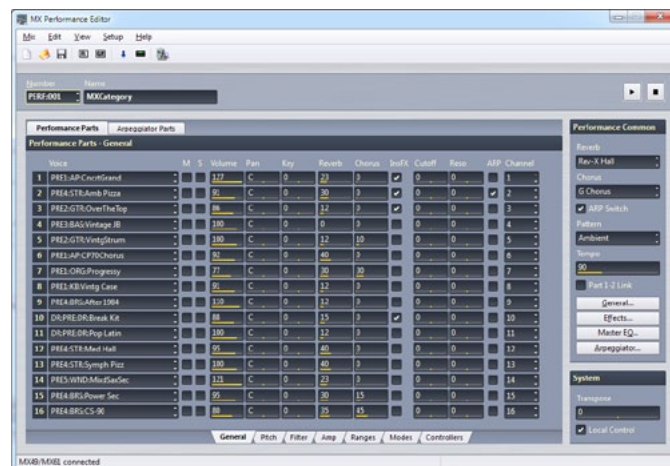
MX Performance Editor

Mix Edit View Setup Help

Number Name
PERF:001 MXCategory

Performance Parts | Arpeggiator Parts

Performance Parts - General

| | Voice | M | S | Volume | Pan | Key | Reverb | Chorus | InsFX | Cutoff | Reso | ARP | Channel |
|---|---|---|---|---|---|---|---|---|---|---|---|---|---|
| 1 | PRE1:AP:CncrtGrand | | | 127 | C | 0 | 23 | 3 | ✔ | 0 | 0 | ✔ | 1 |
| 2 | PRE4:STR:Amb Pizza | | | 91 | C | 0 | 30 | 3 | ✔ | 0 | 0 | ✔ | 2 |
| 3 | PRE2:GTR:OverTheTop | | | 86 | C | 0 | 12 | 3 | ✔ | 0 | 0 | | 3 |
| 4 | PRE3:BAS:Vintage JB | | | 100 | C | 0 | 0 | 0 | | 0 | 0 | | 4 |
| 5 | PRE2:GTR:VintgStrum | | | 100 | C | 0 | 12 | 10 | | 0 | 0 | | 5 |
| 6 | PRE1:AP:CP70Chorus | | | 92 | C | 0 | 40 | 3 | | 0 | 0 | | 6 |
| 7 | PRE1:ORG:Progressy | | | 77 | C | 0 | 30 | 30 | | 0 | 0 | | 7 |
| 8 | PRE1:KB:Vintg Case | | | 91 | C | 0 | 12 | 3 | | 0 | 0 | | 8 |
| 9 | PRE4:BRS:After1984 | | | 110 | C | 0 | 12 | 3 | | 0 | 0 | | 9 |
| 10 | DR:PRE:DR:Break Kit | | | 88 | C | 0 | 15 | 3 | ✔ | 0 | 0 | | 10 |
| 11 | DR:PRE:DR:Pop Latin | | | 100 | C | 0 | 12 | 3 | | 0 | 0 | | 11 |
| 12 | PRE4:STR:Med Hall | | | 95 | C | 0 | 40 | 3 | | 0 | 0 | | 12 |
| 13 | PRE4:STR:Symph Pizz | | | 100 | C | 0 | 40 | 3 | | 0 | 0 | | 13 |
| 14 | PRE5:WND:MadSaxSec | | | 121 | C | 0 | 23 | 3 | | 0 | 0 | | 14 |
| 15 | PRE4:BRS:Power Sec | | | 95 | C | 0 | 30 | 15 | | 0 | 0 | | 15 |
| 16 | PRE4:BRS:CS-90 | | | 88 | C | 0 | 35 | 45 | | 0 | 0 | | 16 |

General | Pitch | Filter | Amp | Ranges | Modes | Controllers

Performance Common
Reverb
Rev-X Hall
Chorus
G Chorus
ARP Switch
Pattern
Ambient
Tempo
90
Part 1-2 Link
General...
Effects...
Master EQ...
Arpeggiator...

System
Transpose
0
Local Control

MX49/MX61 connected